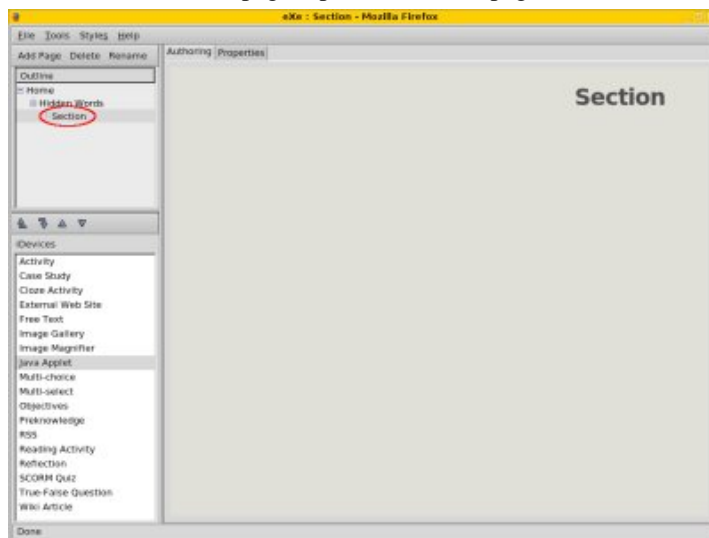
eXe : Section - Mozilla Firefox

File Tools Styles Help

Add Page Delete Rename

Outline

Home
Hidden Words
Section

iDevices

Activity
Case Study
Cloze Activity
External Web Site
Free Text
Image Gallery
Image Magnifier
Java Applet
Multi-choice
Multi-select
Objectives
Preknowledge
RSS
Reading Activity
Reflection
SCORM Quiz
True-False Question
Wiki Article

Authoring Properties

Section

Done